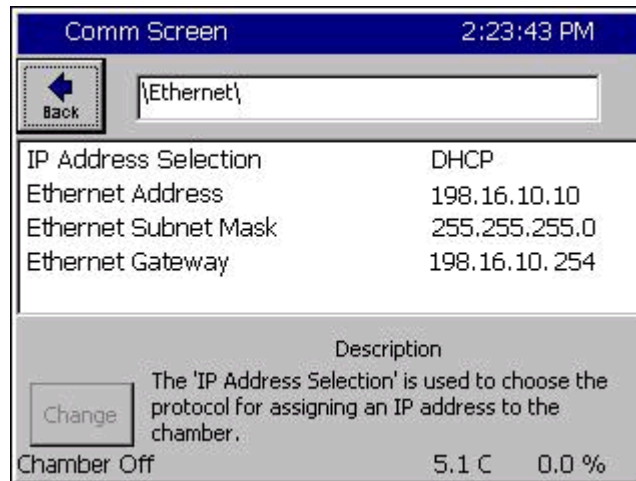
Comm Screen 2:23:43 PM

Back

\Ethernet\

| | |
|---|---|
| IP Address Selection | DHCP |
| Ethernet Address | 198.16.10.10 |
| Ethernet Subnet Mask | 255.255.255.0 |
| Ethernet Gateway | 198.16.10.254 |

Description

Change

The 'IP Address Selection' is used to choose the protocol for assigning an IP address to the chamber.

Chamber Off 5.1 C 0.0 %